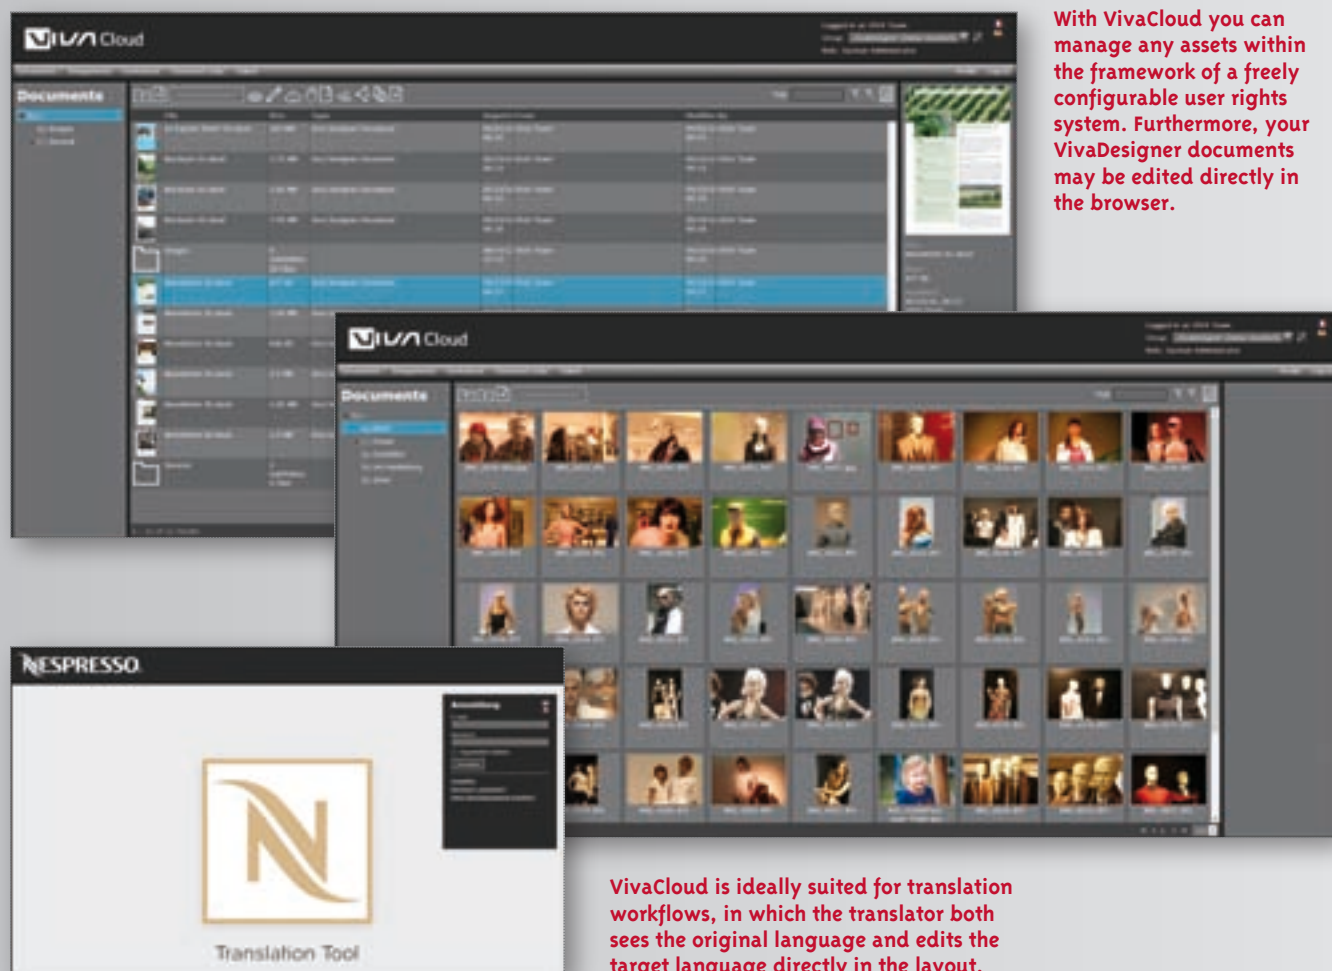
VIVA Cloud

Documents

VIVA Cloud

Documents

NESPRESSO

Translation Tool

With VivaCloud you can manage any assets within the framework of a freely configurable user rights system. Furthermore, your VivaDesigner documents may be edited directly in the browser.

VivaCloud is ideally suited for translation workflows, in which the translator both sees the original language and edits the target language directly in the layout.